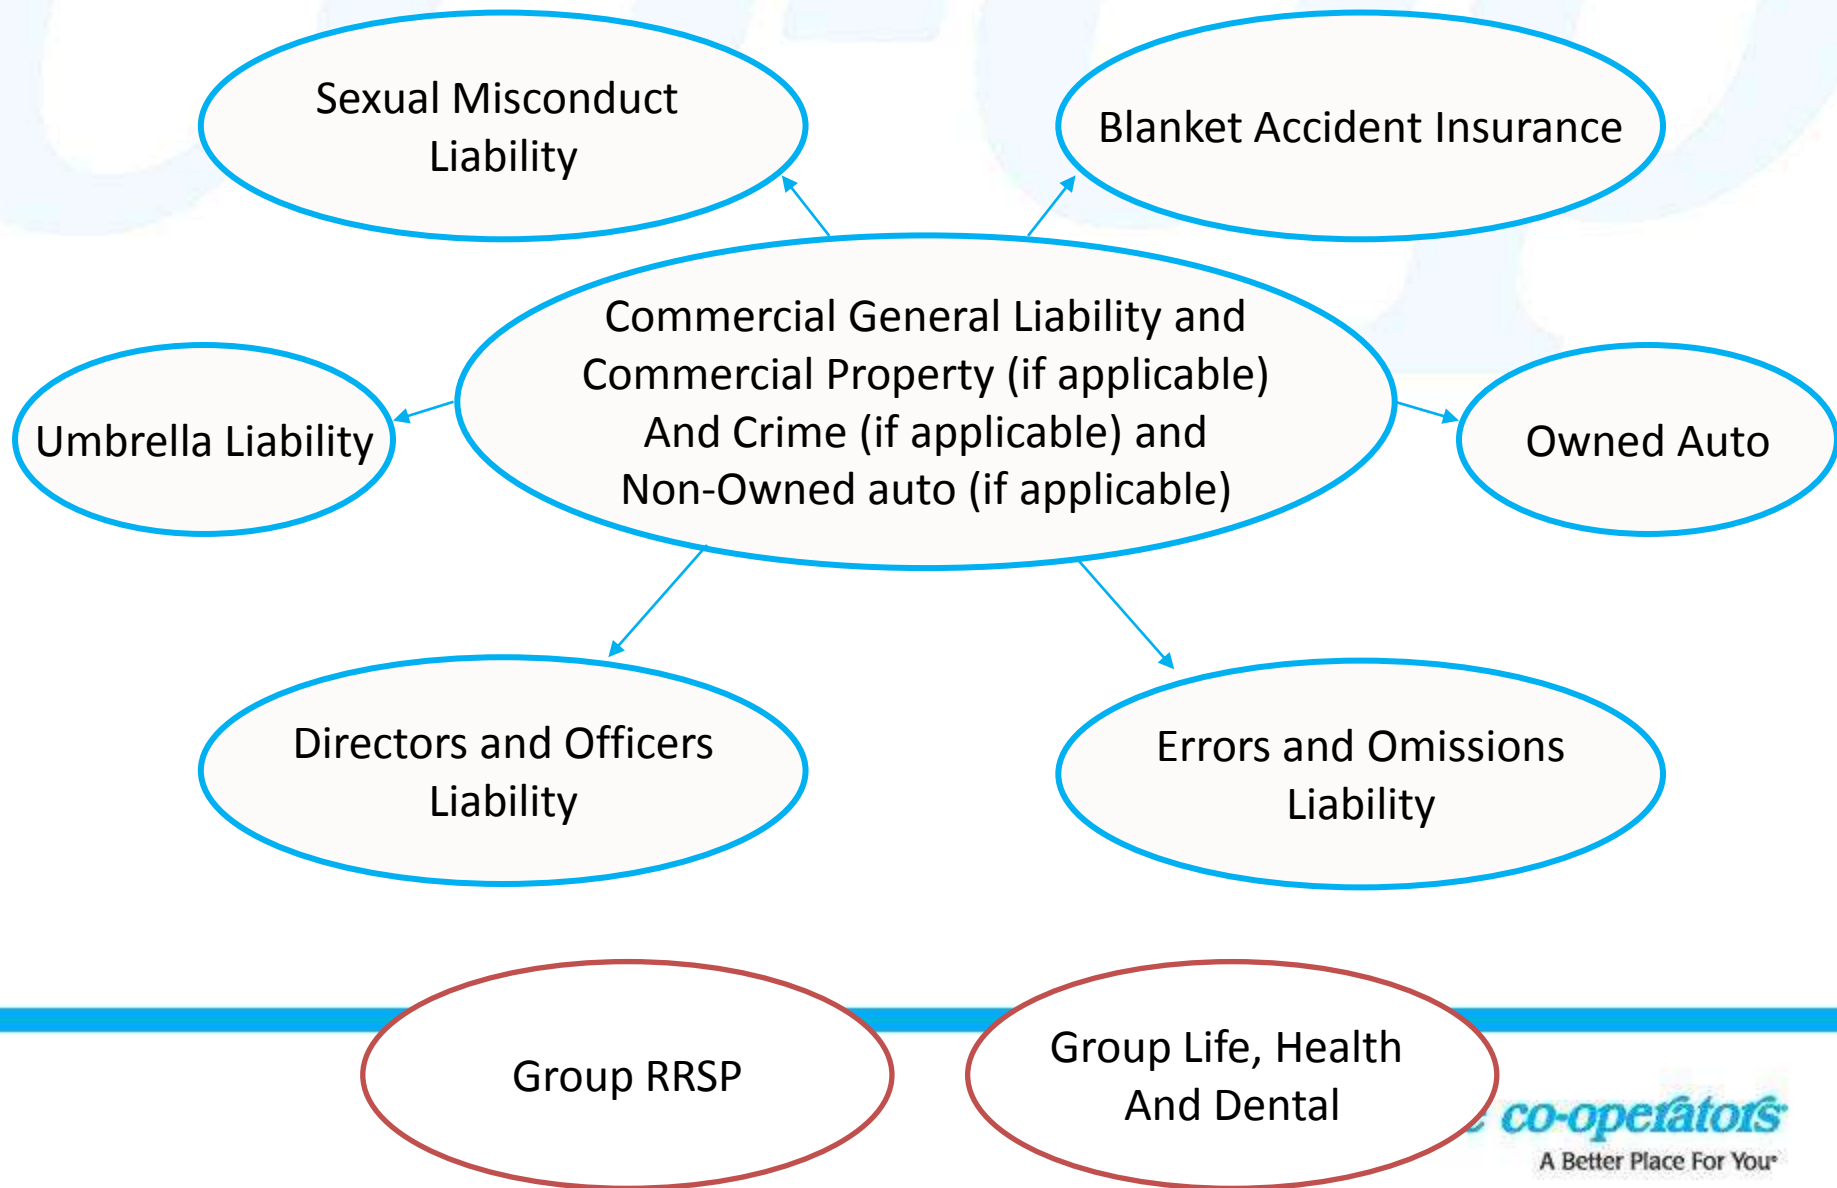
Sexual Misconduct Liability

Blanket Accident Insurance

Commercial General Liability and Commercial Property (if applicable) And Crime (if applicable) and Non-Owned auto (if applicable)

Umbrella Liability

Owned Auto

Directors and Officers Liability

Errors and Omissions Liability

Group RRSP

Group Life, Health And Dental

co-operators
A Better Place For You